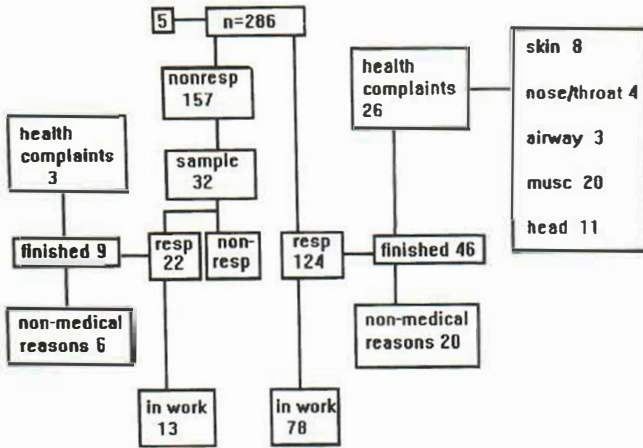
5
n=286

nonresp
157

sample
32

health
complaints
3

finished 9

resp
22

non-
resp

non-medical
reasons 6

in work
13

resp
124

in work
78

health
complaints
26

finished 46

non-medical
reasons 20

skin 8
nose/throat 4
airway 3
musc 20
head 11